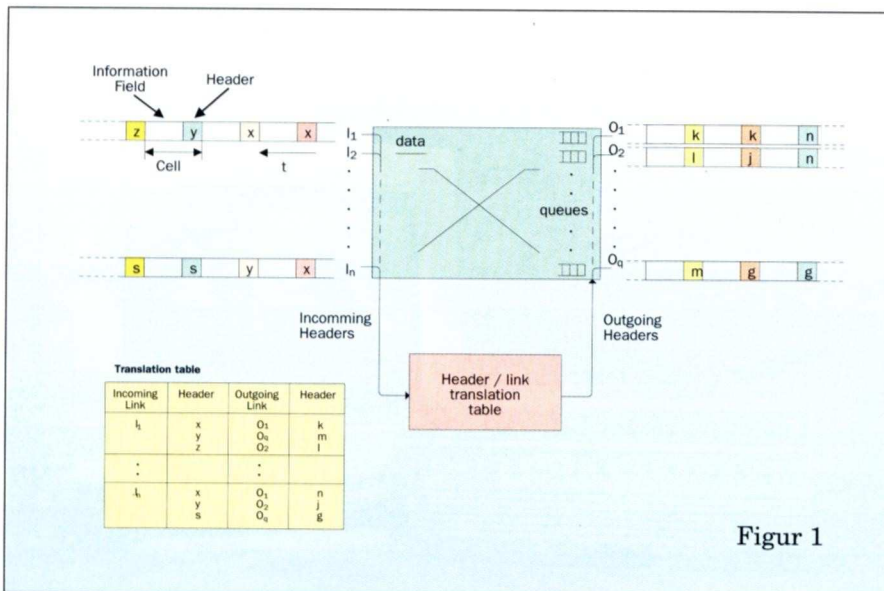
Information Field

Header

z y x x

Cell

t

$I_1$

$I_2$

data

queues

$O_1$

$O_2$

k k n

l j n

s s y x

$I_n$

$O_q$

m g g

Incomming Headers

Outgoing Headers

Header / link translation table

Translation table

| Incoming Link | Header | Outgoing Link | Header |
|---|---|---|---|
| $I_1$ | x<br>y<br>z | $O_1$<br>$O_q$<br>$O_2$ | k<br>m<br>l |
| : | | : | |
| $I_n$ | x<br>y<br>s | $O_1$<br>$O_2$<br>$O_q$ | n<br>j<br>g |

Figur 1